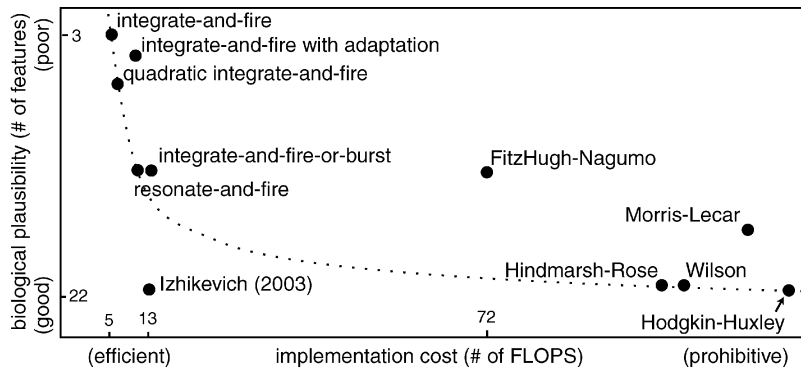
integrate-and-fire
integrate-and-fire with adaptation
quadratic integrate-and-fire
integrate-and-fire-or-burst
resonate-and-fire
FitzHugh-Nagumo
Morris-Lecar
Hindmarsh-Rose
Wilson
Izhikevich (2003)
Hodgkin-Huxley

3
22

(poor)
biological plausibility (# of features)
(good)

5
13
72

(efficient)
implementation cost (# of FLOPS)
(prohibitive)